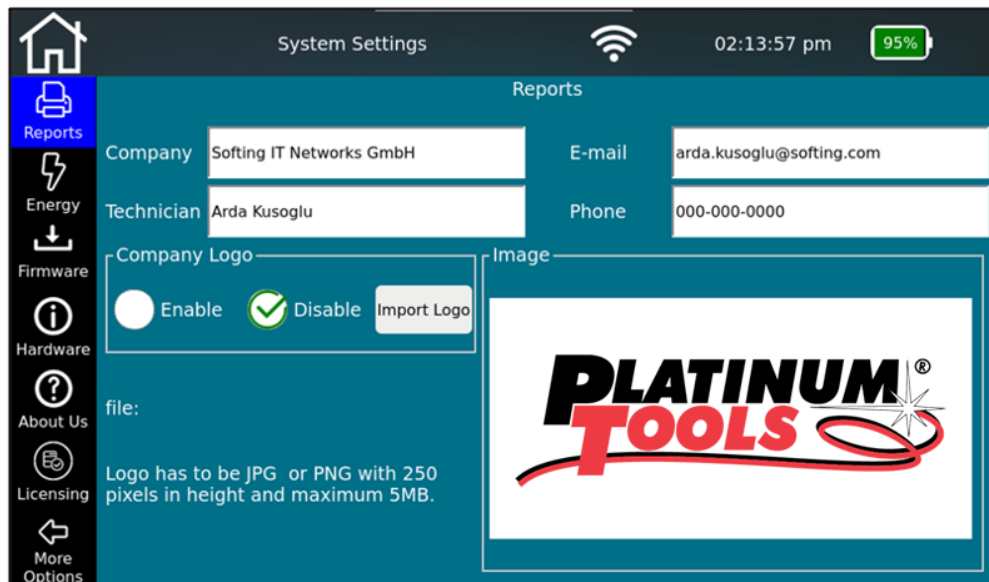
System Settings

02:13:57 pm

95%

Reports

Energy

Firmware

Hardware

About Us

Licensing

More Options

Reports

Company Softing IT Networks GmbH

E-mail arda.kusoglu@softing.com

Technician Arda Kusoglu

Phone 000-000-0000

Company Logo

Enable

Disable

Import Logo

Image

PLATINUM®
TOOLS

file:

Logo has to be JPG or PNG with 250 pixels in height and maximum 5MB.